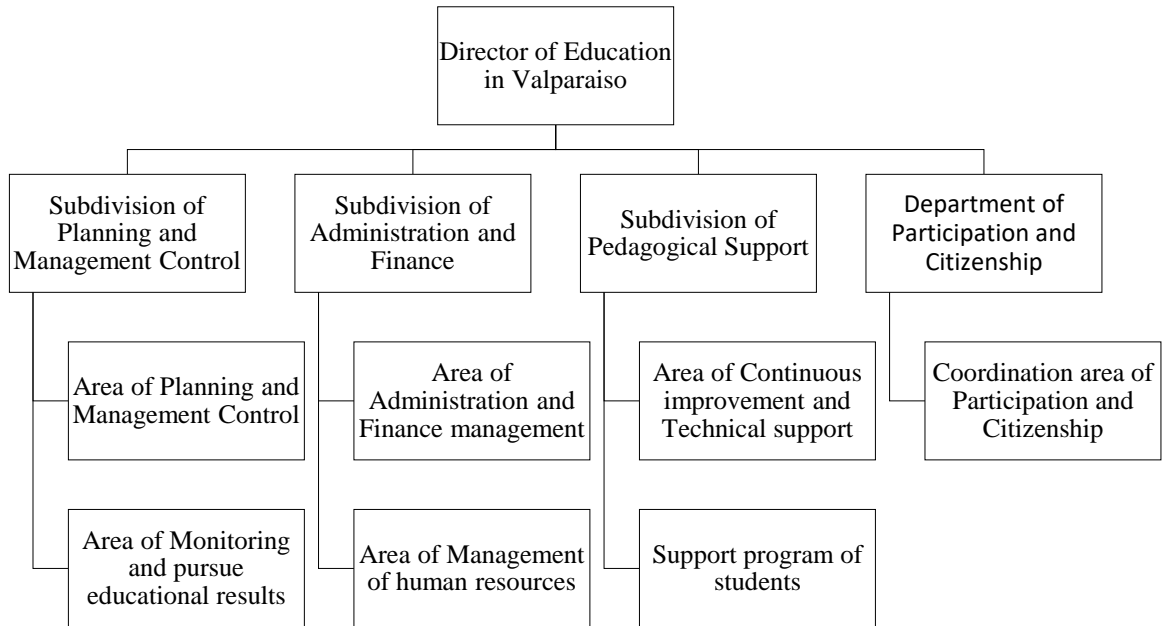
Director of Education in Valparaiso

Subdivision of Planning and Management Control

Area of Planning and Management Control

Area of Monitoring and pursue educational results

Subdivision of Administration and Finance

Area of Administration and Finance management

Area of Management of human resources

Subdivision of Pedagogical Support

Area of Continuous improvement and Technical support

Support program of students

Department of Participation and Citizenship

Coordination area of Participation and Citizenship